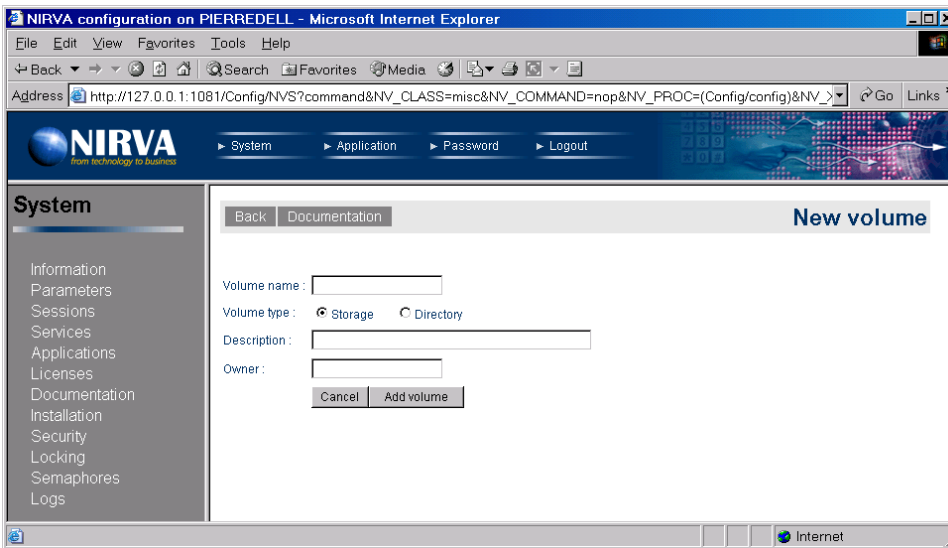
NIRVA configuration on PIERREDELL - Microsoft Internet Explorer

File Edit View Favorites Tools Help

Back Search Favorites Media

Address http://127.0.0.1:1081/Config/NVS?command&NV_CLASS=misc&NV_COMMAND=nop&NV_PROC=(Config/config)&NV_ Go Links

NIRVA
from technology to business

System Application Password Logout

System

Information
Parameters
Sessions
Services
Applications
Licenses
Documentation
Installation
Security
Locking
Semaphores
Logs

Back Documentation

New volume

Volume name :

Volume type : Storage Directory

Description :

Owner :

Cancel Add volume

Internet